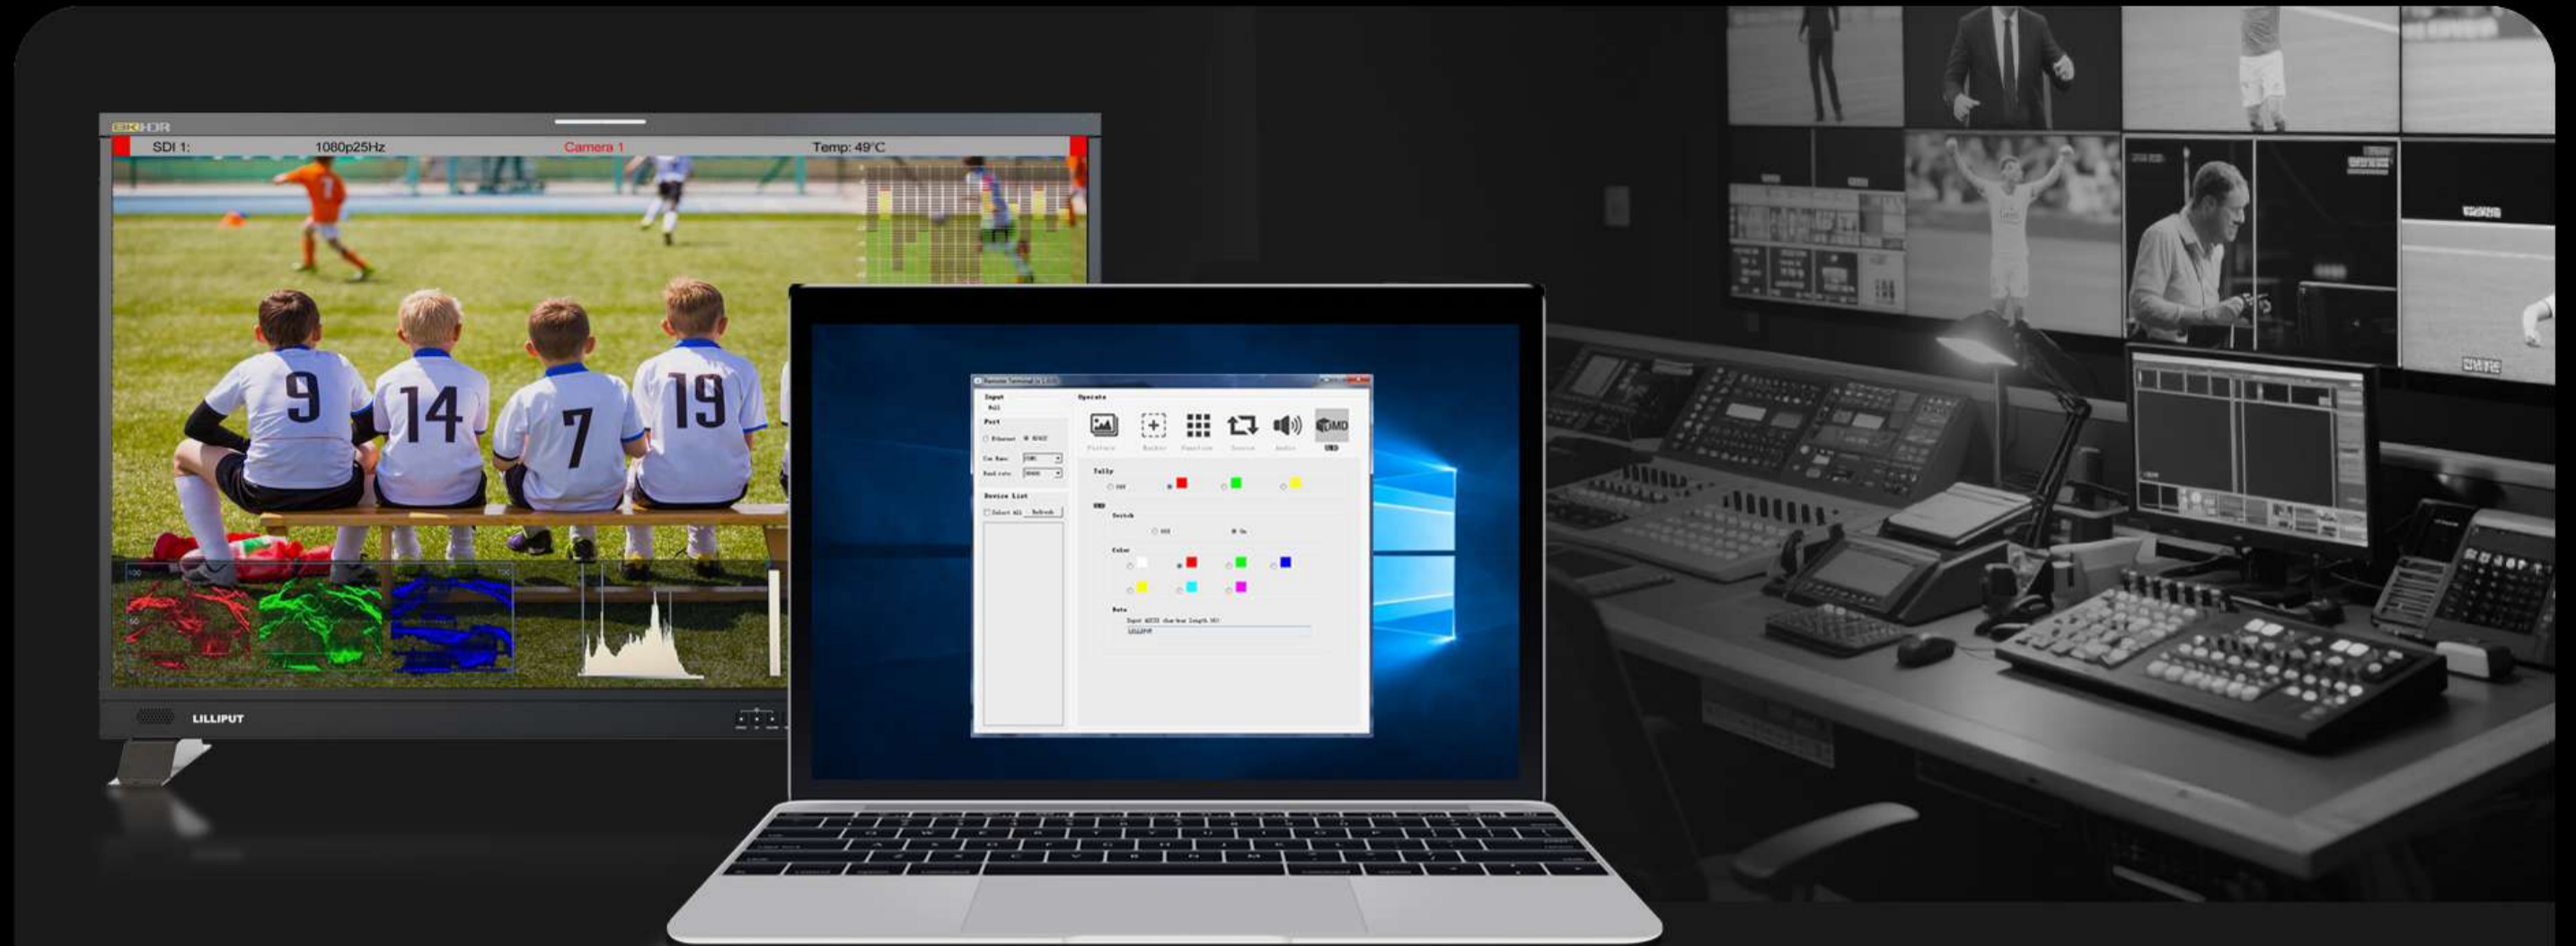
8K HDR

SDI 1: 1080p25Hz Camera 1 Temp: 49°C

9 14 7 19

LILLIPUT

Remote Terminal

Input
Null

Port
Ethernet RS422

Com Num: COM1
Baud rate: 38400

Device List
Select All Refresh

Operate

Picture Marker Function Source Audio UMD

Tally
OFF

UMD
Switch
OFF On

Color

Data
Input ASCII char(max length 16):
LILLIPUT